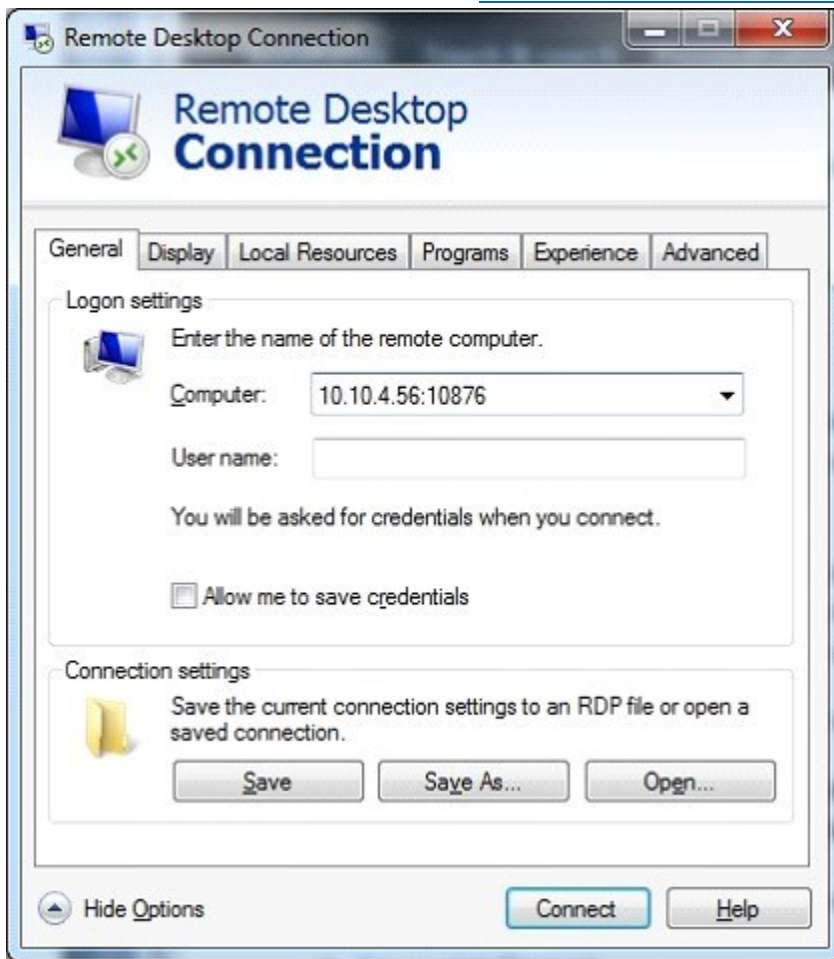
Remote Desktop Connection

Remote Desktop
Connection

General | Display | Local Resources | Programs | Experience | Advanced

Logon settings

Enter the name of the remote computer.

Computer: 10.10.4.56:10876

User name:

You will be asked for credentials when you connect.

Allow me to save credentials

Connection settings

Save the current connection settings to an RDP file or open a saved connection.

Save
Save As...
Open...

Hide Options
Connect
Help